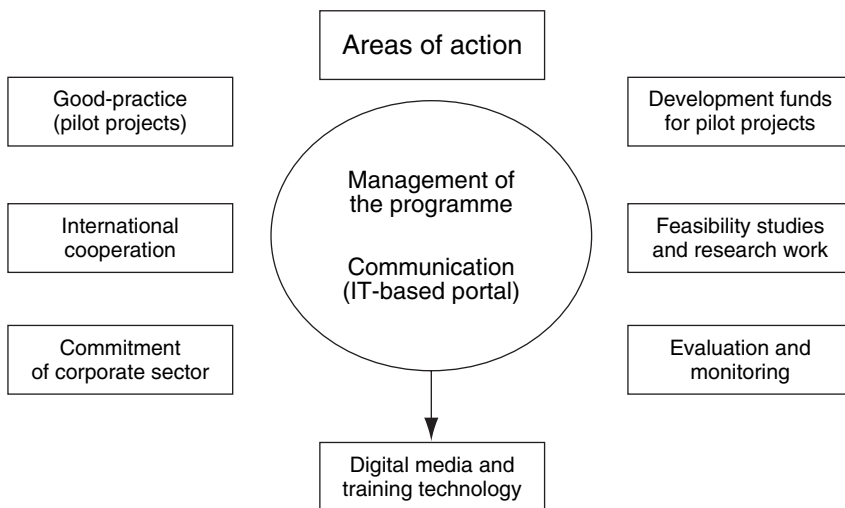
Areas of action

Good-practice (pilot projects)

International cooperation

Commitment of corporate sector

Management of the programme

Communication (IT-based portal)

Development funds for pilot projects

Feasibility studies and research work

Evaluation and monitoring

Digital media and training technology